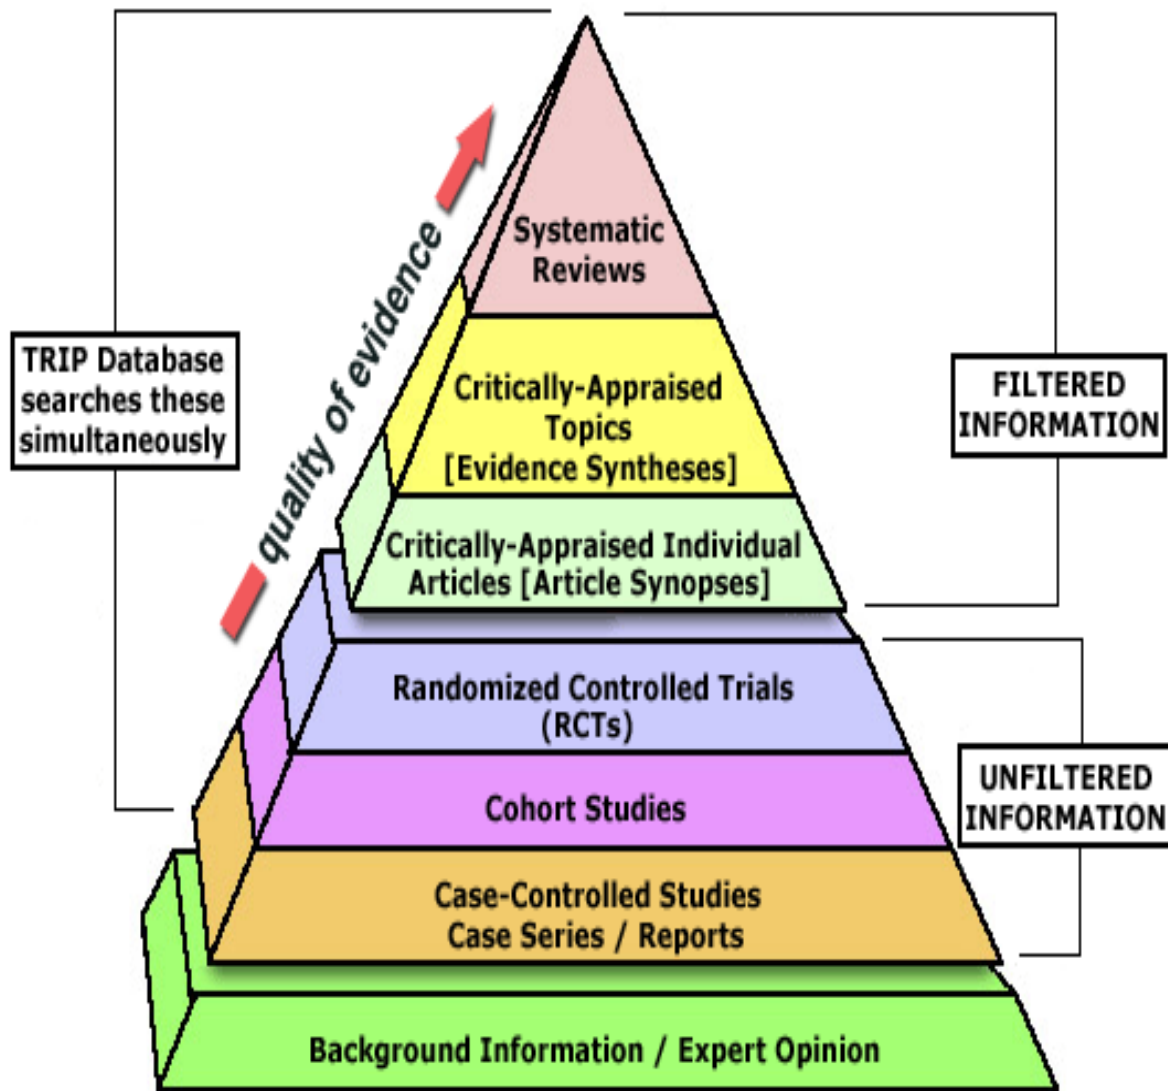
quality of evidence

Systematic Reviews

TRIP Database searches these simultaneously

Critically-Appraised Topics [Evidence Syntheses]

FILTERED INFORMATION

Critically-Appraised Individual Articles [Article Synopses]

Randomized Controlled Trials (RCTs)

Cohort Studies

UNFILTERED INFORMATION

Case-Controlled Studies Case Series / Reports

Background Information / Expert Opinion